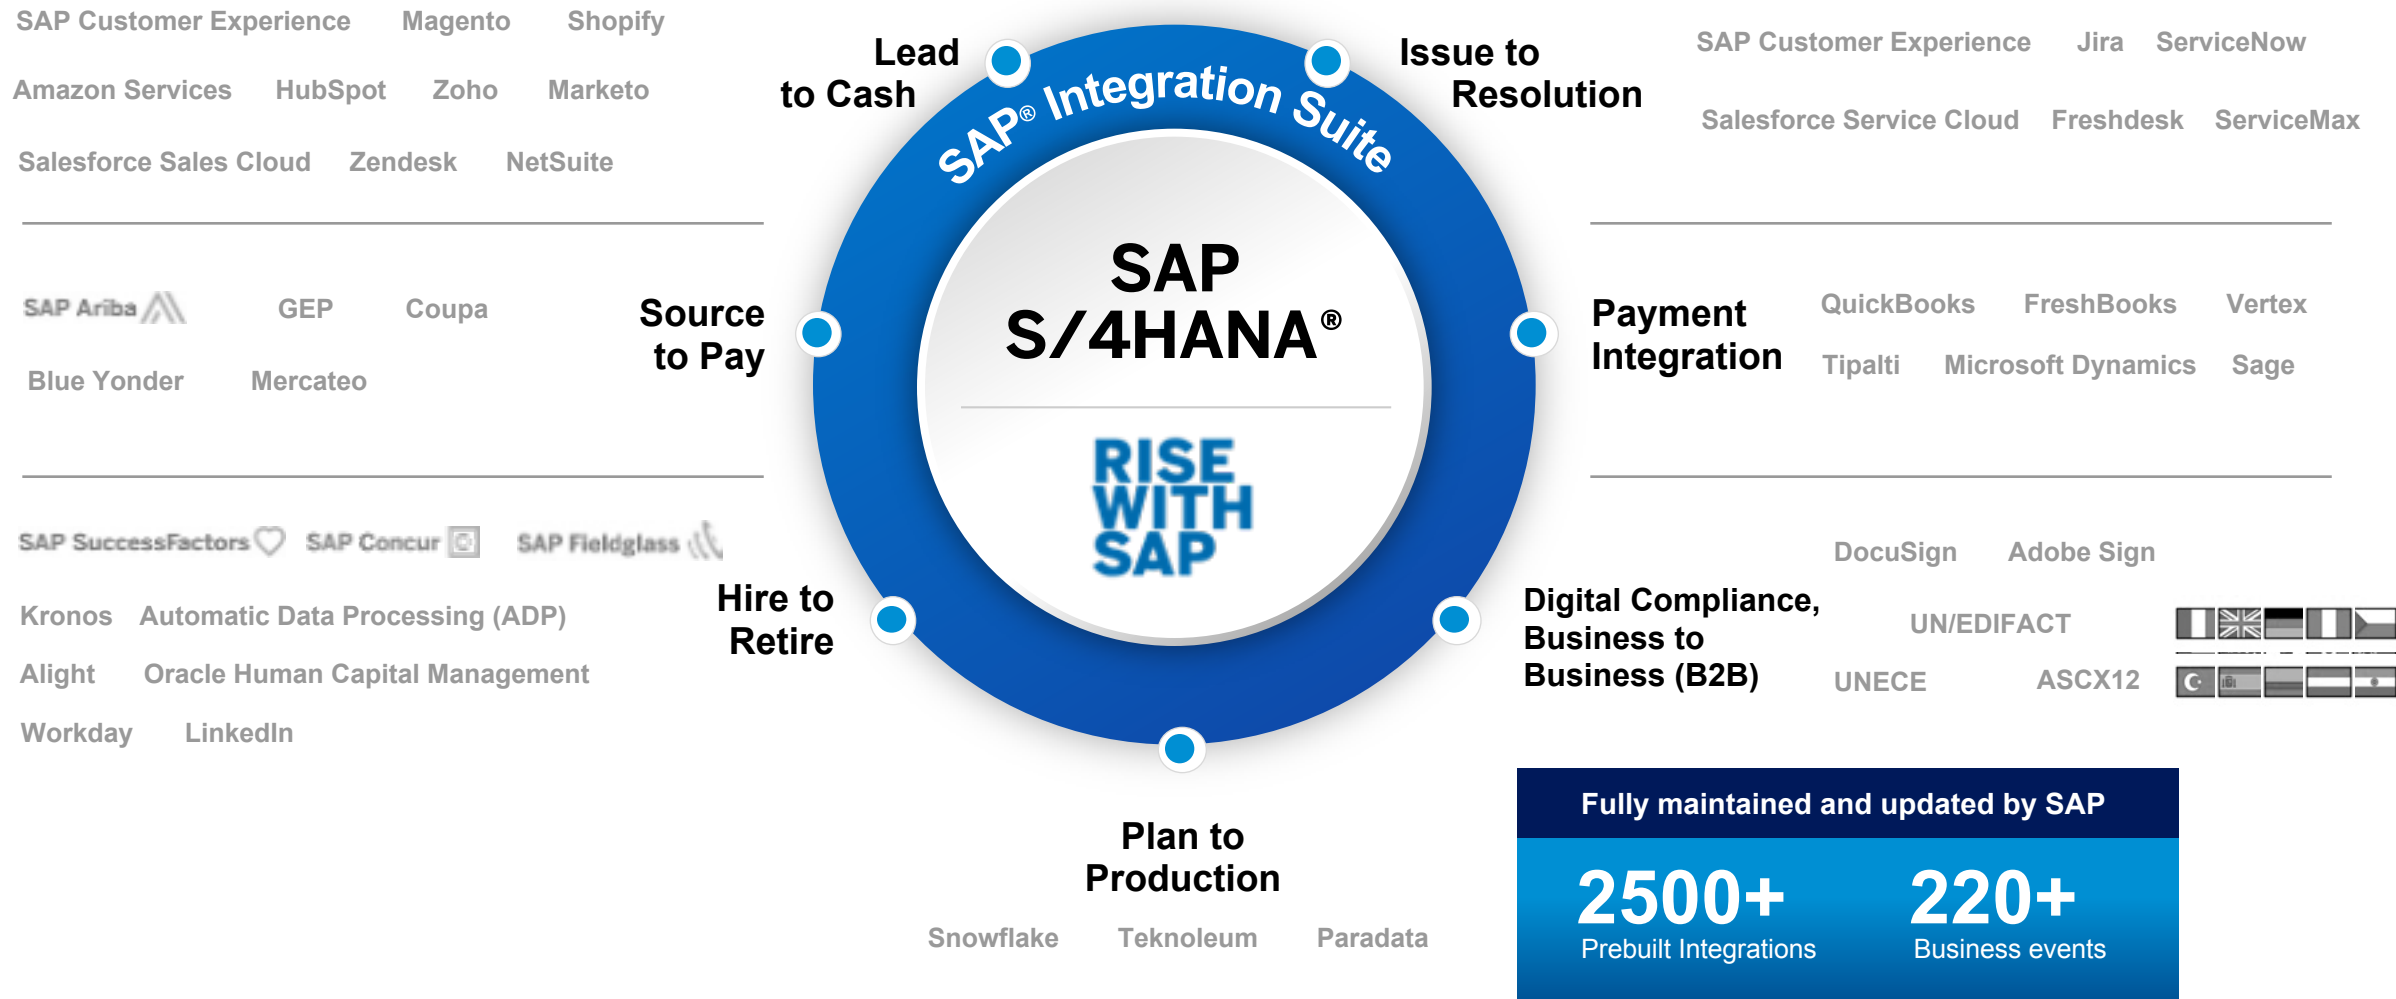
SAP Customer Experience Magento Shopify
Amazon Services HubSpot Zoho Marketo
Salesforce Sales Cloud Zendesk NetSuite

Lead to Cash

SAP® Integration Suite

Issue to Resolution

SAP Customer Experience Jira ServiceNow
Salesforce Service Cloud Freshdesk ServiceMax

SAP Ariba GEP Coupa
Blue Yonder Mercateo

Source to Pay

SAP S/4HANA®

RISE WITH SAP

Payment Integration

QuickBooks FreshBooks Vertex
Tipalti Microsoft Dynamics Sage

SAP SuccessFactors SAP Concur SAP Fieldglass
Kronos Automatic Data Processing (ADP)
Alight Oracle Human Capital Management
Workday LinkedIn

Hire to Retire

DocuSign Adobe Sign

Digital Compliance, Business to Business (B2B)

UN/EDIFACT
UNECE ASCX12

Plan to Production

Snowflake Teknoleum Paradata

Fully maintained and updated by SAP
2500+ Prebuilt Integrations
220+ Business events